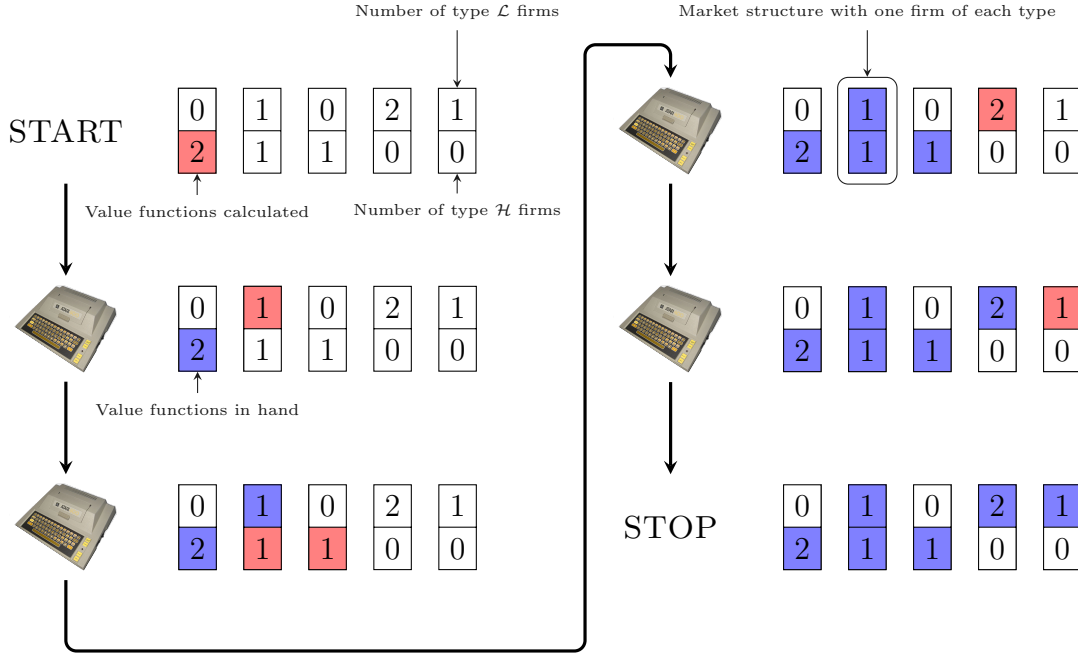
Number of type $\mathcal{L}$ firms

Market structure with one firm of each type

START

| 0 | 1 | 0 | 2 | 1 |
|---|---|---|---|---|
| 2 | 1 | 1 | 0 | 0 |

Value functions calculated

Number of type $\mathcal{H}$ firms

| 0 | 1 | 0 | 2 | 1 |
|---|---|---|---|---|
| 2 | 1 | 1 | 0 | 0 |

| 0 | 1 | 0 | 2 | 1 |
|---|---|---|---|---|
| 2 | 1 | 1 | 0 | 0 |

Value functions in hand

| 0 | 1 | 0 | 2 | 1 |
|---|---|---|---|---|
| 2 | 1 | 1 | 0 | 0 |

| 0 | 1 | 0 | 2 | 1 |
|---|---|---|---|---|
| 2 | 1 | 1 | 0 | 0 |

STOP

| 0 | 1 | 0 | 2 | 1 |
|---|---|---|---|---|
| 2 | 1 | 1 | 0 | 0 |